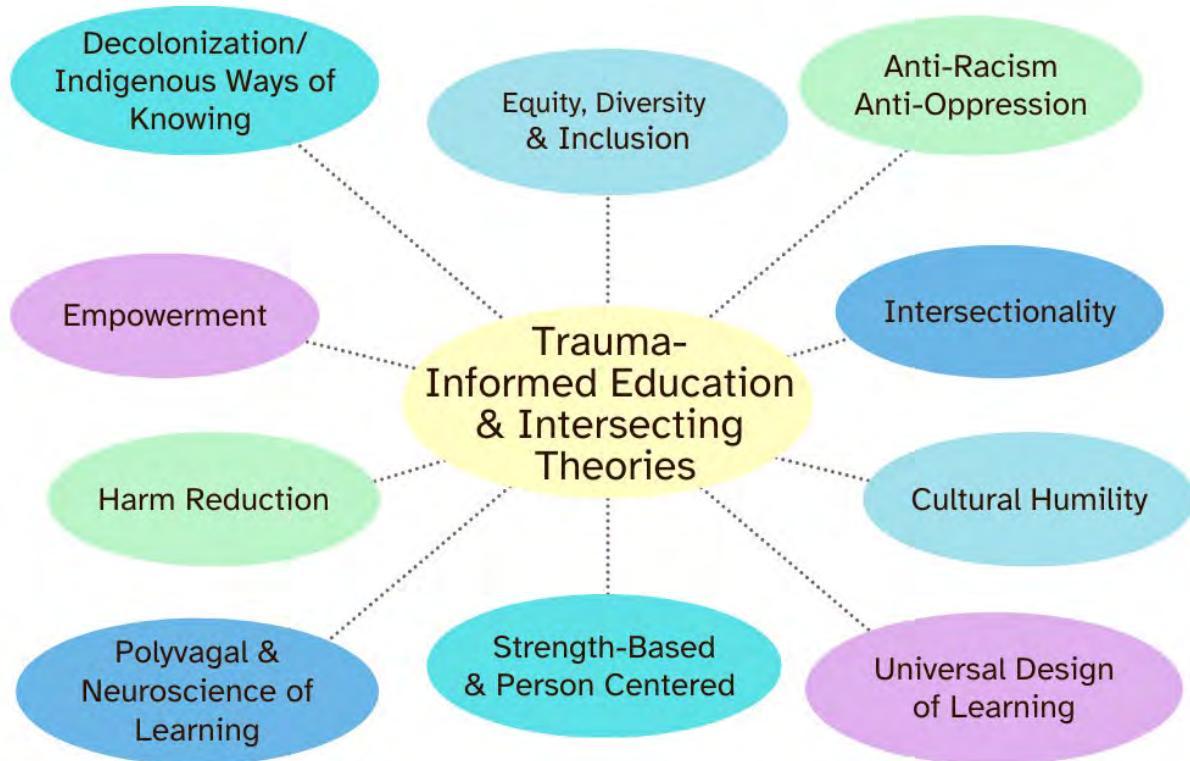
Decolonization/ Indigenous Ways of Knowing

Equity, Diversity & Inclusion

Anti-Racism Anti-Oppression

Empowerment

Trauma-Informed Education & Intersecting Theories

Intersectionality

Harm Reduction

Cultural Humility

Polyvagal & Neuroscience of Learning

Strength-Based & Person Centered

Universal Design of Learning